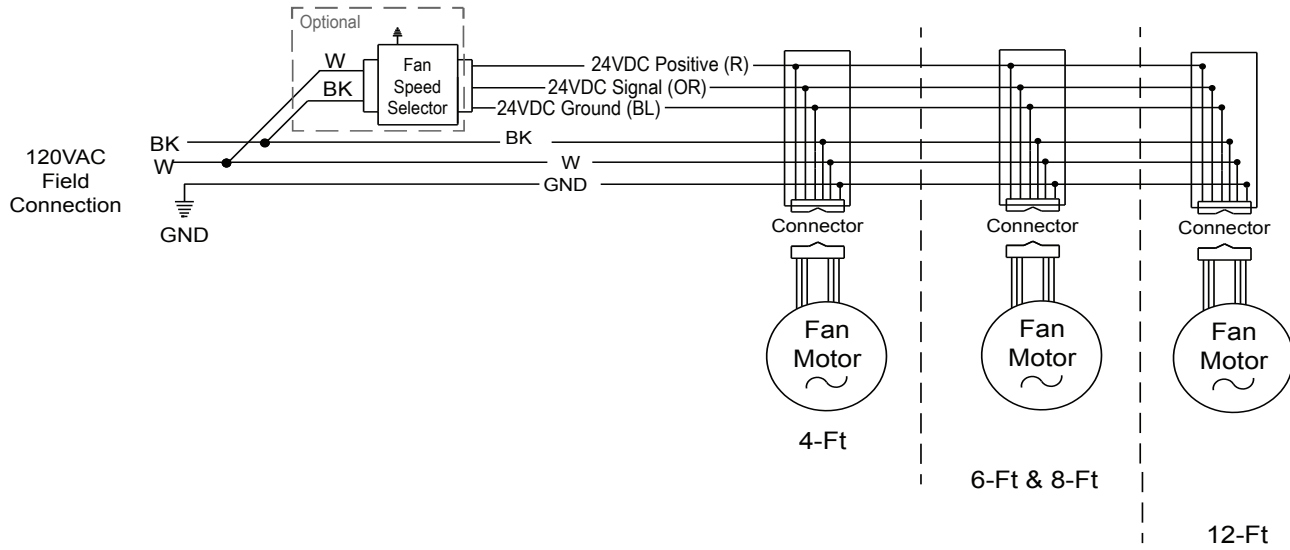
Optional

W

BK

Fan Speed Selector

24VDC Positive (R)

24VDC Signal (OR)

24VDC Ground (BL)

BK

W

GND

BK

W

120VAC Field Connection

GND

Connector

Connector

Connector

Fan Motor

Fan Motor

Fan Motor

4-Ft

6-Ft & 8-Ft

12-Ft